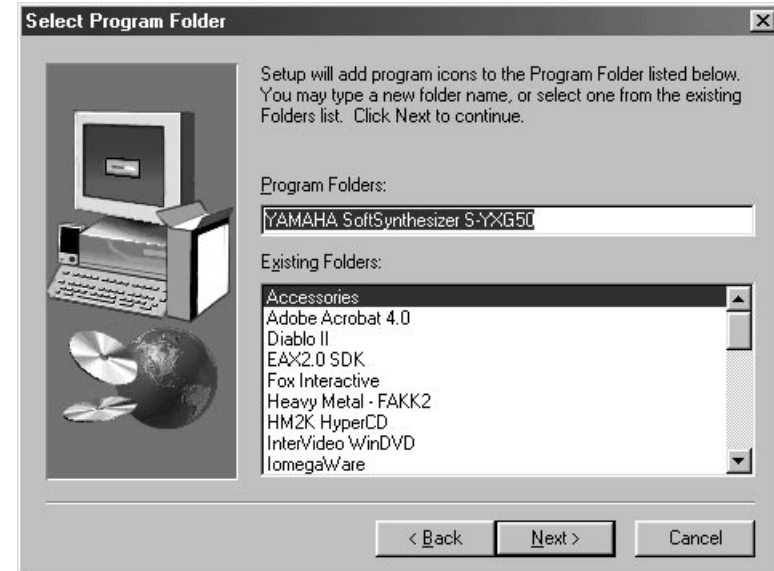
Select Program Folder

Setup will add program icons to the Program Folder listed below. You may type a new folder name, or select one from the existing Folders list. Click Next to continue.

Program Folders:

YAMAHA SoftSynthesizer S-YXG50

Existing Folders:

Accessories
Adobe Acrobat 4.0
Diablo II
EAX2.0 SDK
Fox Interactive
Heavy Metal - FAKK2
HM2K HyperCD
InterVideo WinDVD
IomegaWare

< Back
Next >
Cancel